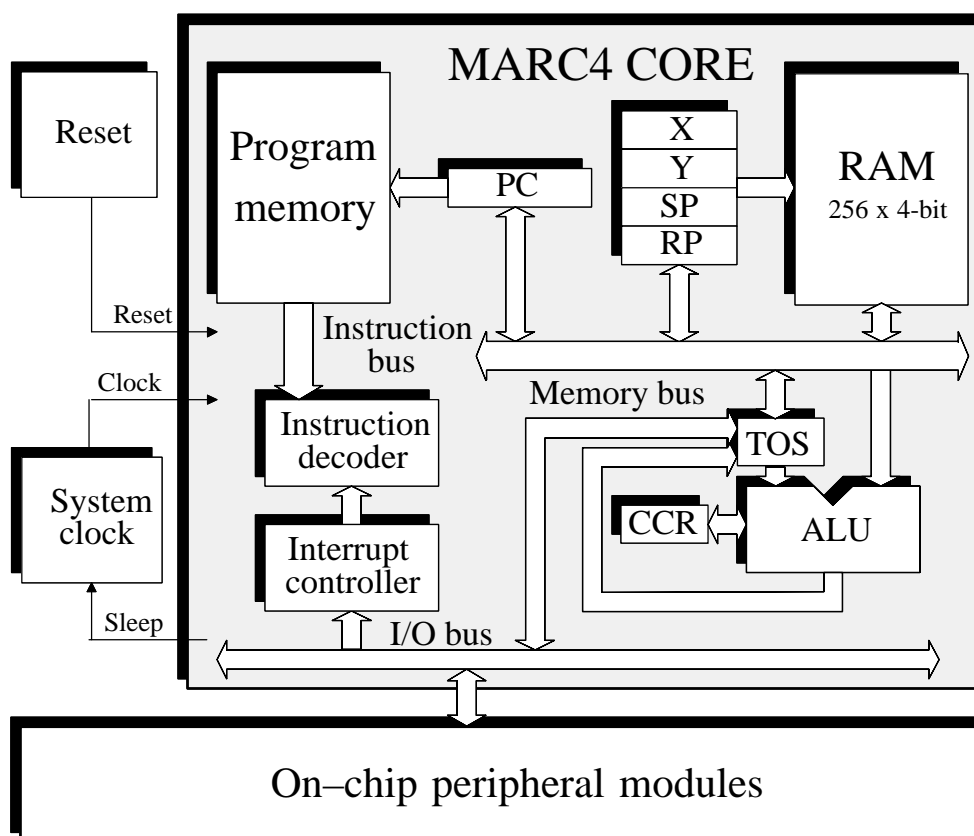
MARC4 CORE

Reset

Program memory

PC

X
Y
SP
RP

RAM
256 x 4-bit

Reset

Instruction bus

Clock

Memory bus

Instruction decoder

TOS

System clock

CCR

ALU

Interrupt controller

Sleep

I/O bus

On–chip peripheral modules